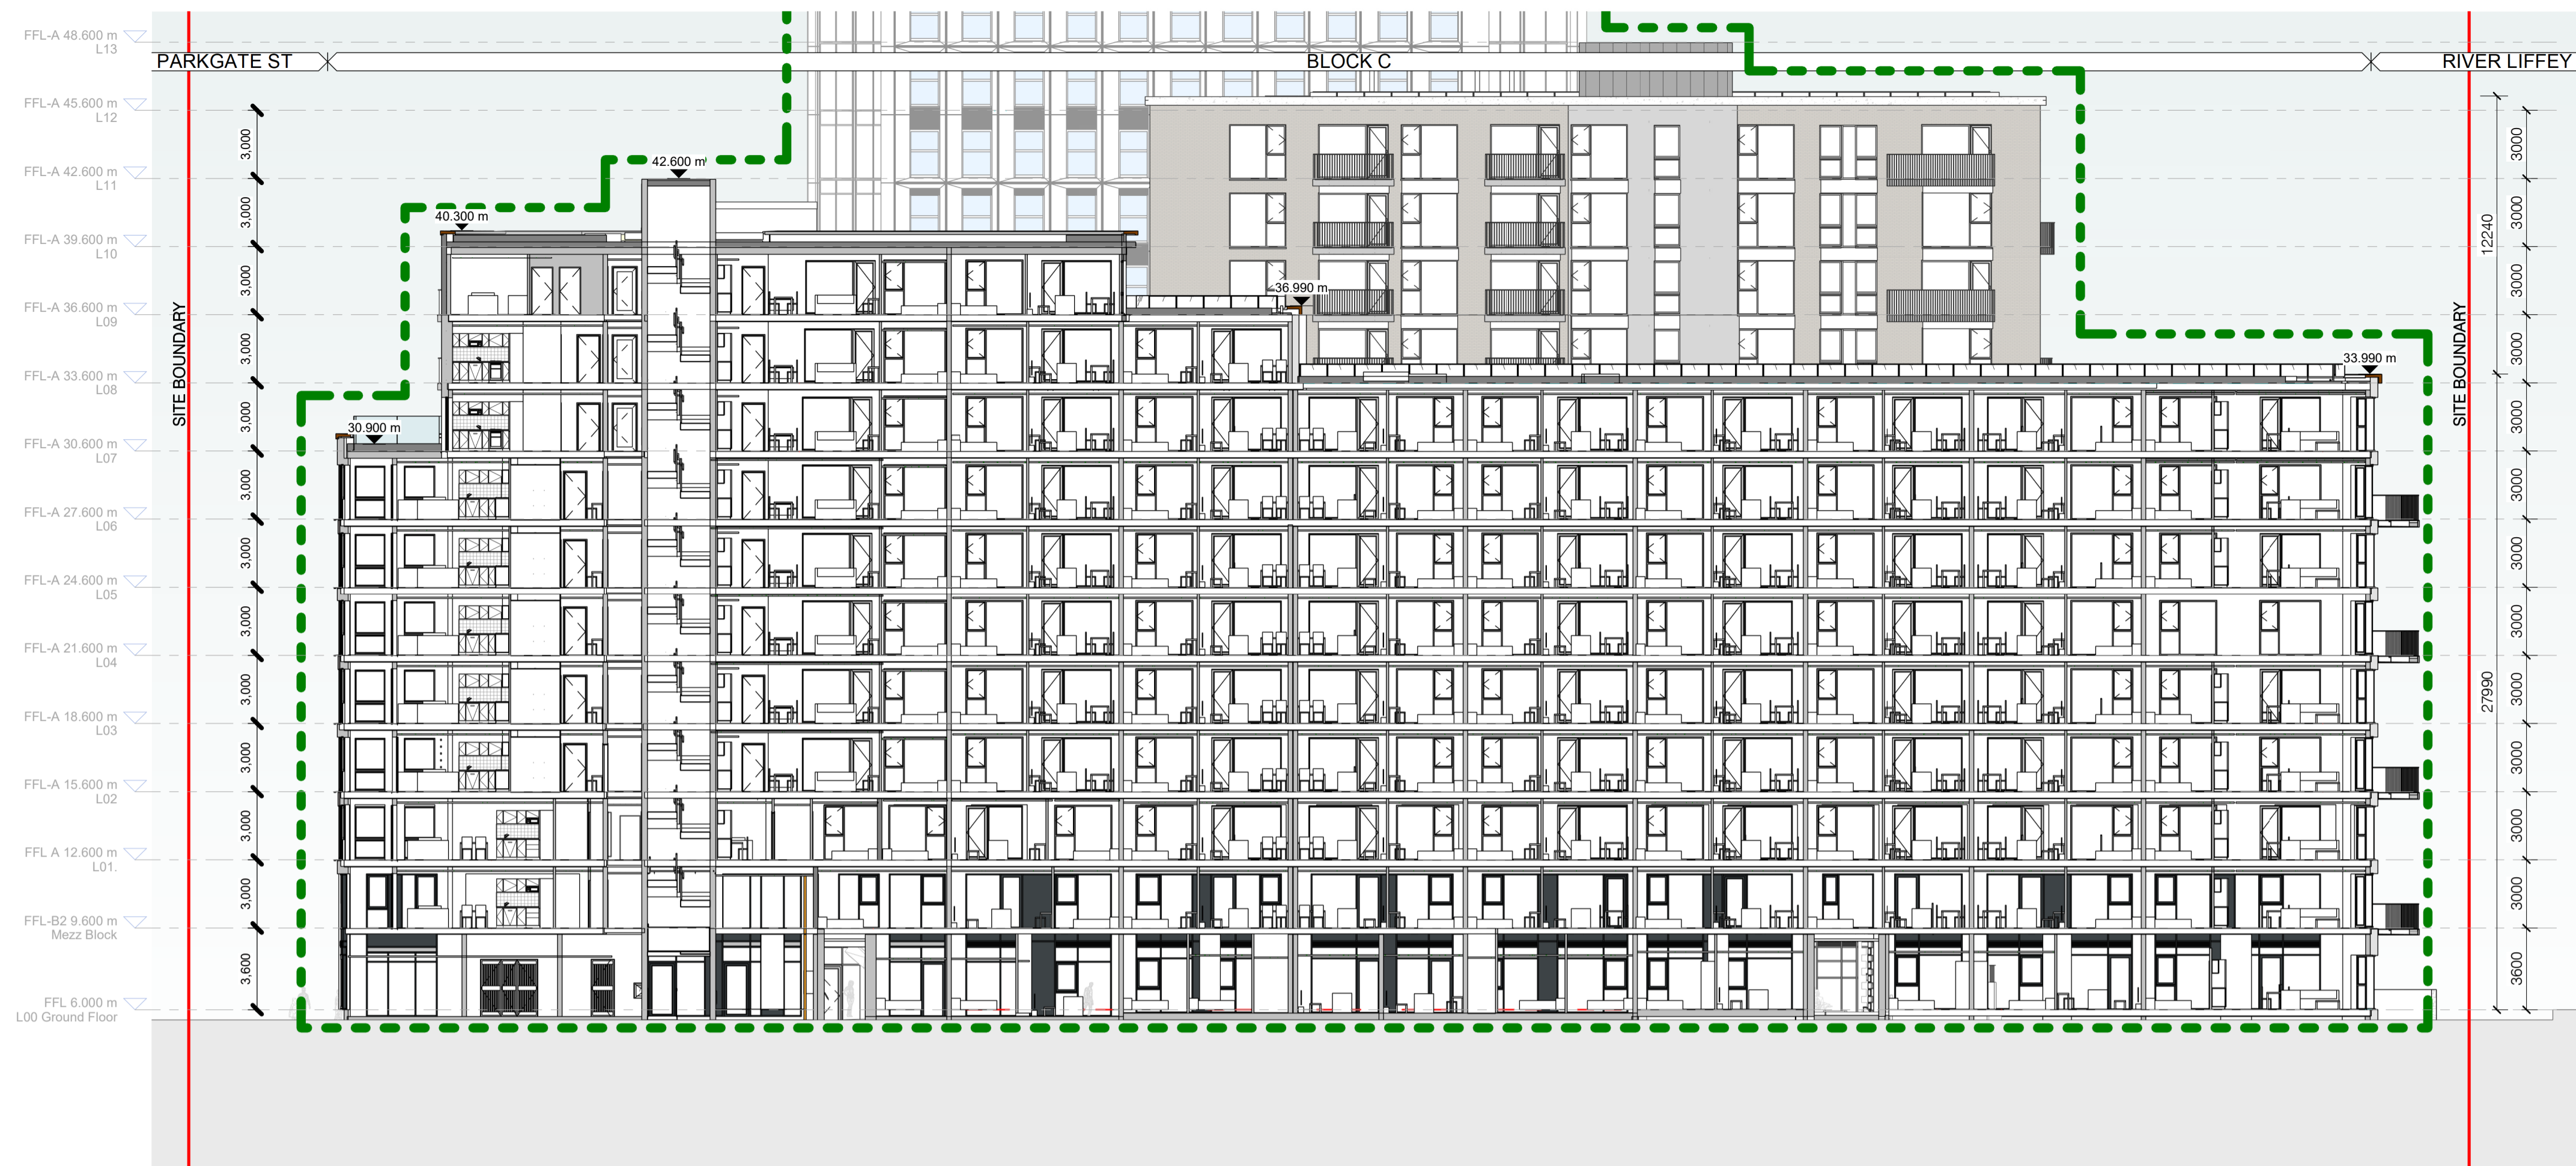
FFL-A 48.600 m
L13

PARKGATE ST

BLOCK C

RIVER LIFFEY

FFL-A 45.600 m
L12

FFL-A 42.600 m
L11

FFL-A 39.600 m
L10

FFL-A 36.600 m
L09

FFL-A 33.600 m
L08

FFL-A 30.600 m
L07

FFL-A 27.600 m
L06

FFL-A 24.600 m
L05

FFL-A 21.600 m
L04

FFL-A 18.600 m
L03

FFL-A 15.600 m
L02

FFL A 12.600 m
L01.

FFL-B2 9.600 m
Mezz Block

FFL 6.000 m
L00 Ground Floor

SITE BOUNDARY

3,000
3,000
3,000
3,000
3,000
3,000
3,000
3,000
3,000
3,000
3,000
3,000
3,600

42.600 m
40.300 m
36.990 m
33.990 m
30.900 m

SITE BOUNDARY

12240
27990

3000
3000
3000
3000
3000
3000
3000
3000
3000
3000
3000
3000
3600